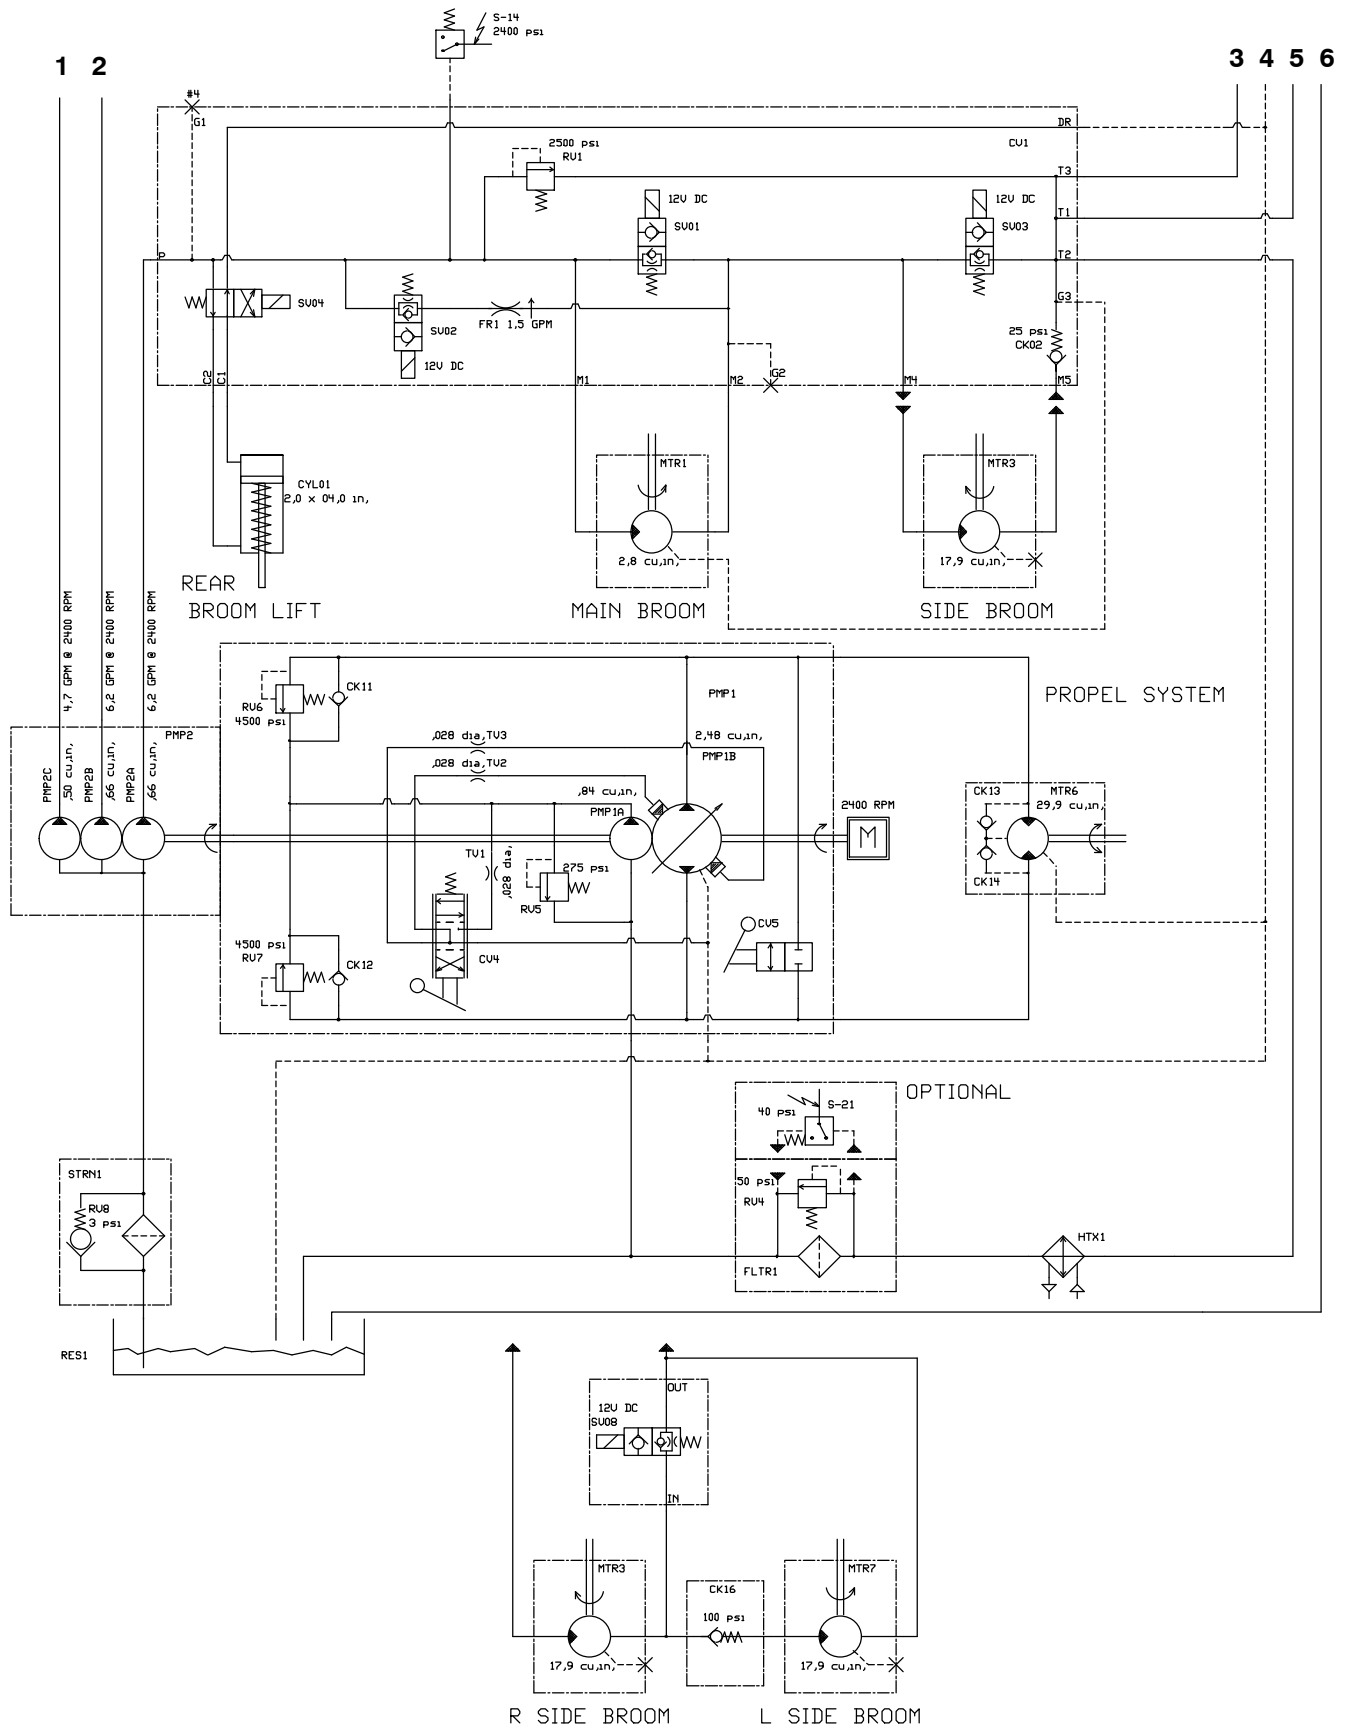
S-14
2400 psi

1 2

3 4 5 6

#4
G1

DR

CV1

2500 psi
RV1

T3

12V DC

12V DC

T1

SV01

SV03

T2

P

SV04

G3

SV02

FR1 1.5 GPM

25 psi
CK02

12V DC

C2
C1

M1

M2

G2

M4

M5

MTR1

MTR3

CYL01
2.0 x 04.0 in.

2.8 cu.in.

17.9 cu.in.

REAR
BROOM LIFT

MAIN BROOM

SIDE BROOM

4.7 GPM @ 2400 RPM
6.2 GPM @ 2400 RPM
6.2 GPM @ 2400 RPM

PMP1

PROPEL SYSTEM

RV6
4500 psi

CK11

PMP2

.028 dia.TV3

2.48 cu.in.

PMP2C
.50 cu.in.
PMP2B
.66 cu.in.
PMP2A
.66 cu.in.

.028 dia.TV2

PMP1B

.84 cu.in.

PMP1A

2400 RPM

M

CK13

MTR6
29.9 cu.in.

TV1

.028 dia.

275 psi

RV5

CK14

CV5

4500 psi
RV7

CK12

CV4

OPTIONAL

40 psi

S-21

STRN1

50 psi

RV8
3 psi

RV4

FLTR1

HTX1

RES1

OUT

12V DC
SV08

IN

MTR3

CK16

MTR7

100 psi

17.9 cu.in.

17.9 cu.in.

R SIDE BROOM

L SIDE BROOM